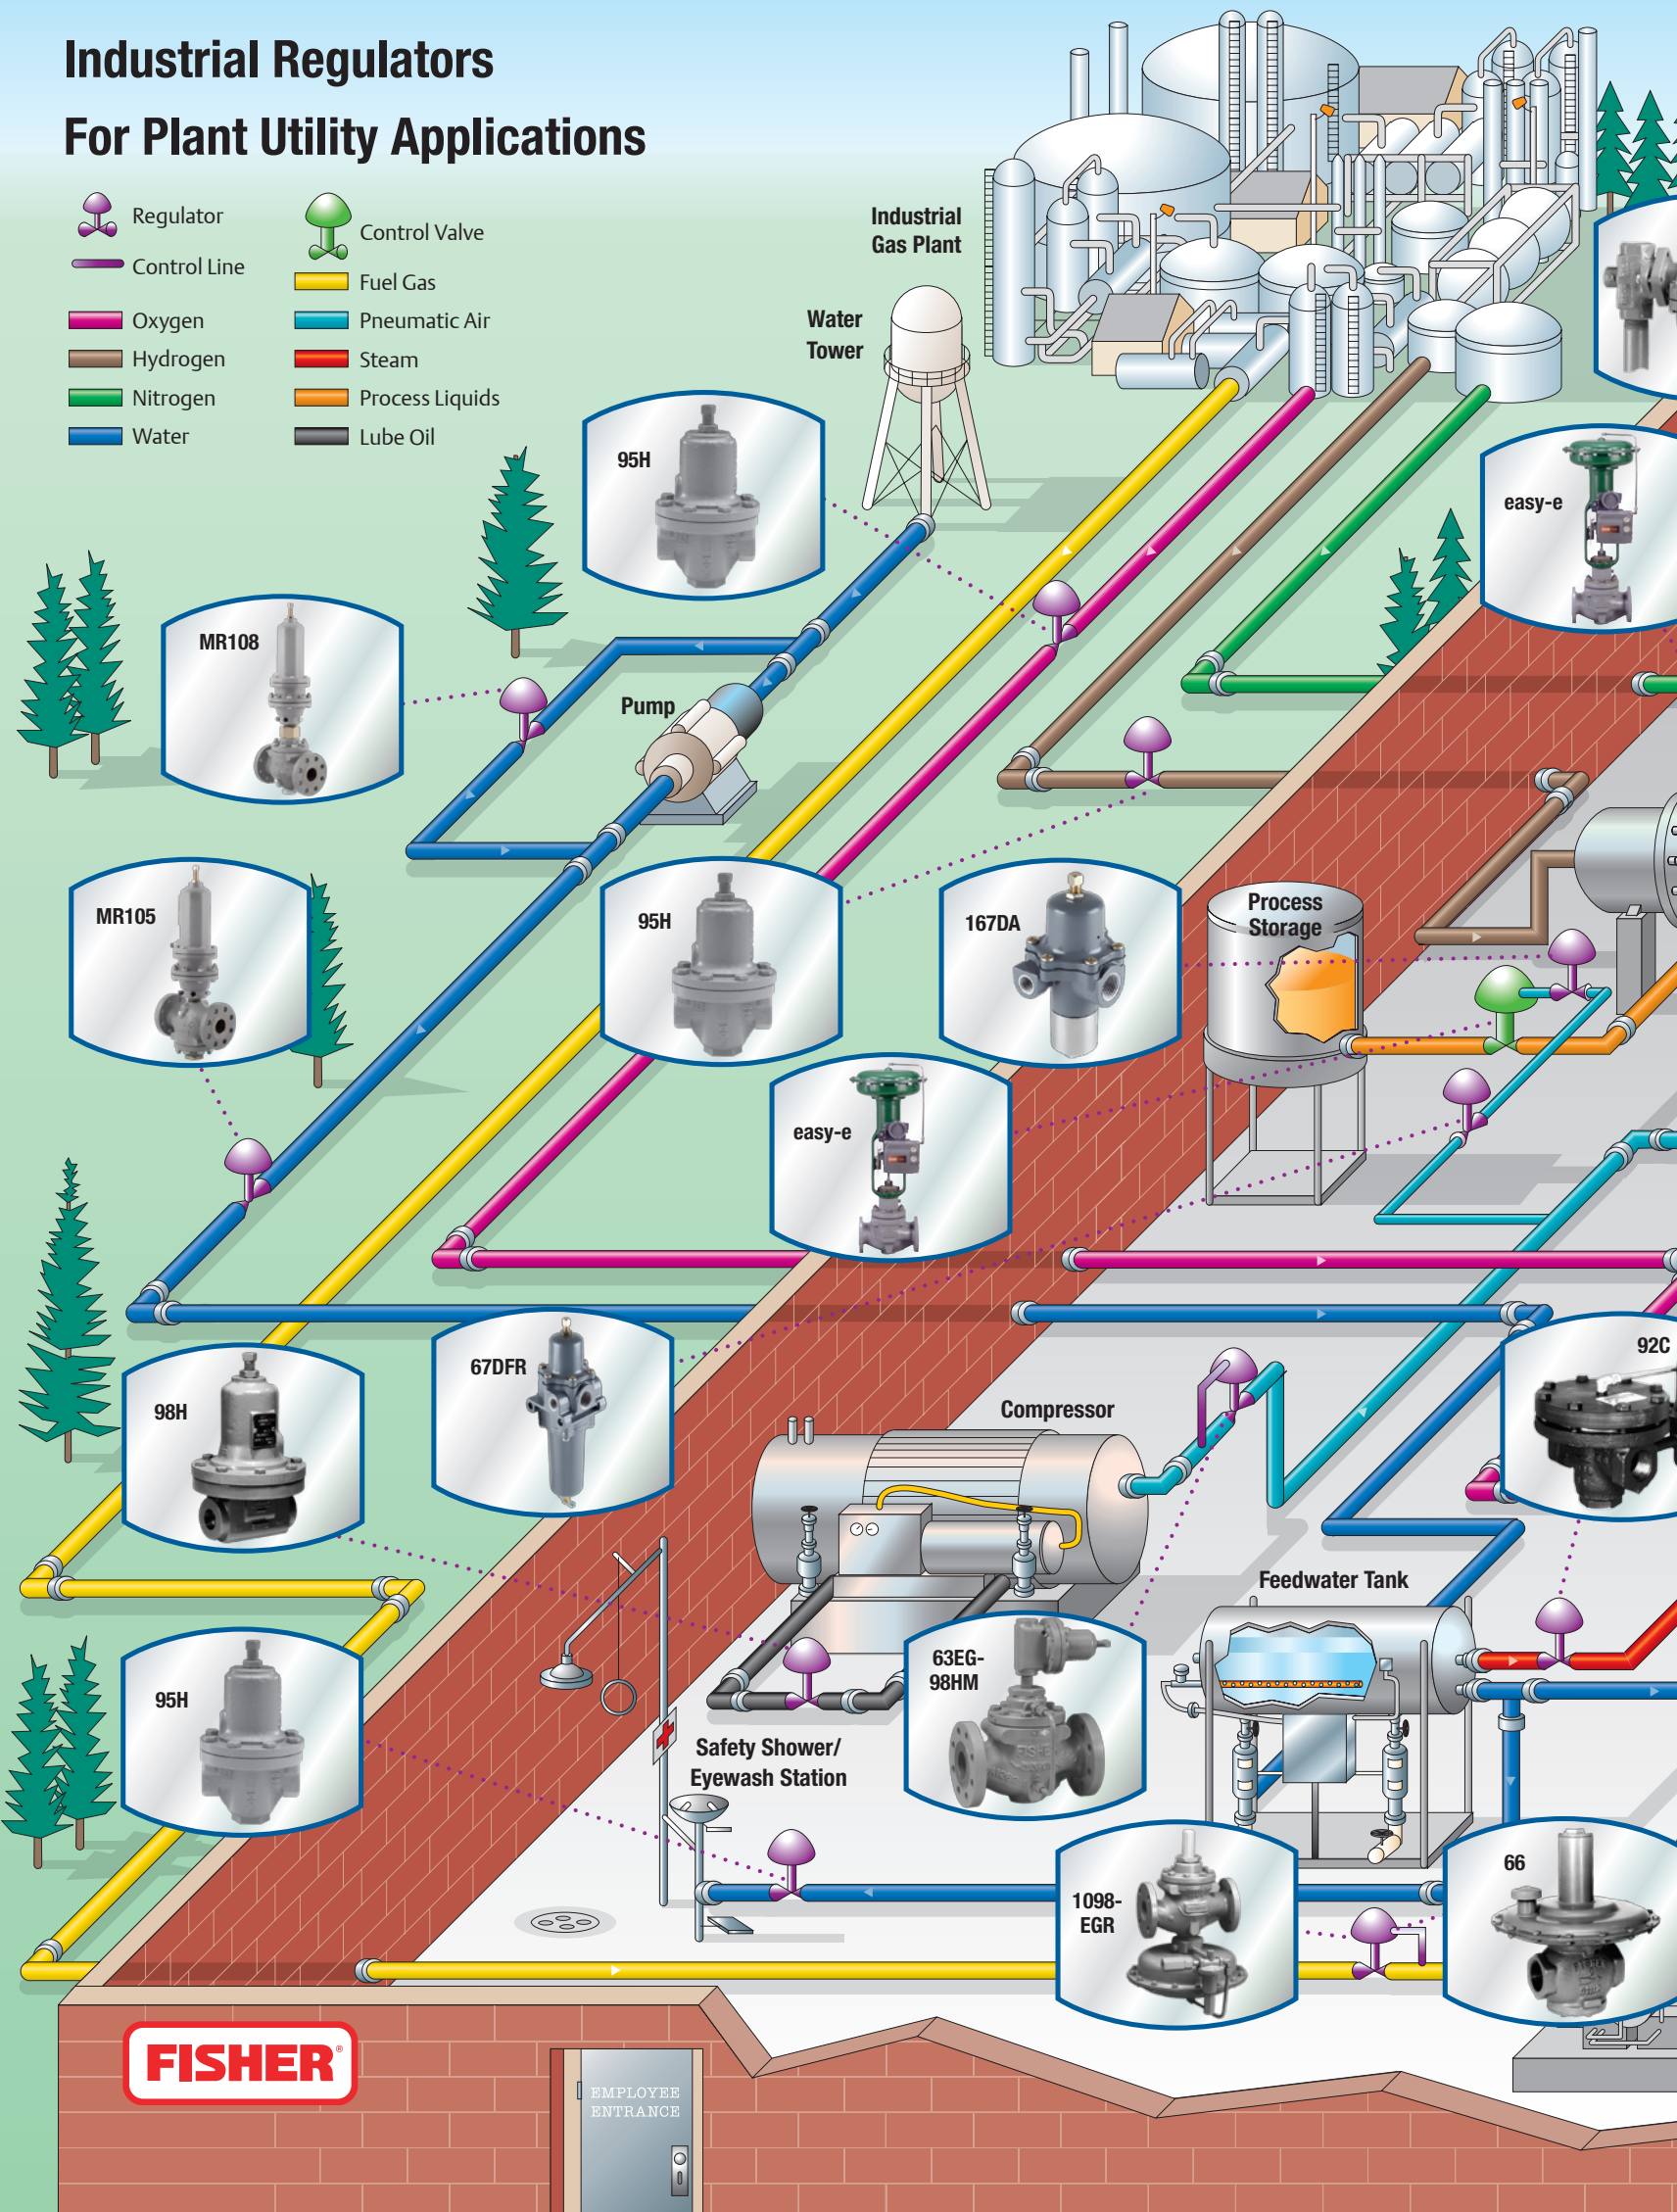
Industrial Regulators
For Plant Utility Applications

Regulator
Control Line
Oxygen
Hydrogen
Nitrogen
Water
Control Valve
Fuel Gas
Pneumatic Air
Steam
Process Liquids
Lube Oil

Industrial Gas Plant

Water Tower

95H

MR108

Pump

easy-e

MR105

95H

167DA

Process Storage

easy-e

98H

67DFR

Compressor

92C

Feedwater Tank

63EG-98HM

95H

Safety Shower/ Eyewash Station

1098-EGR

66

FISHER

EMPLOYEE ENTRANCE